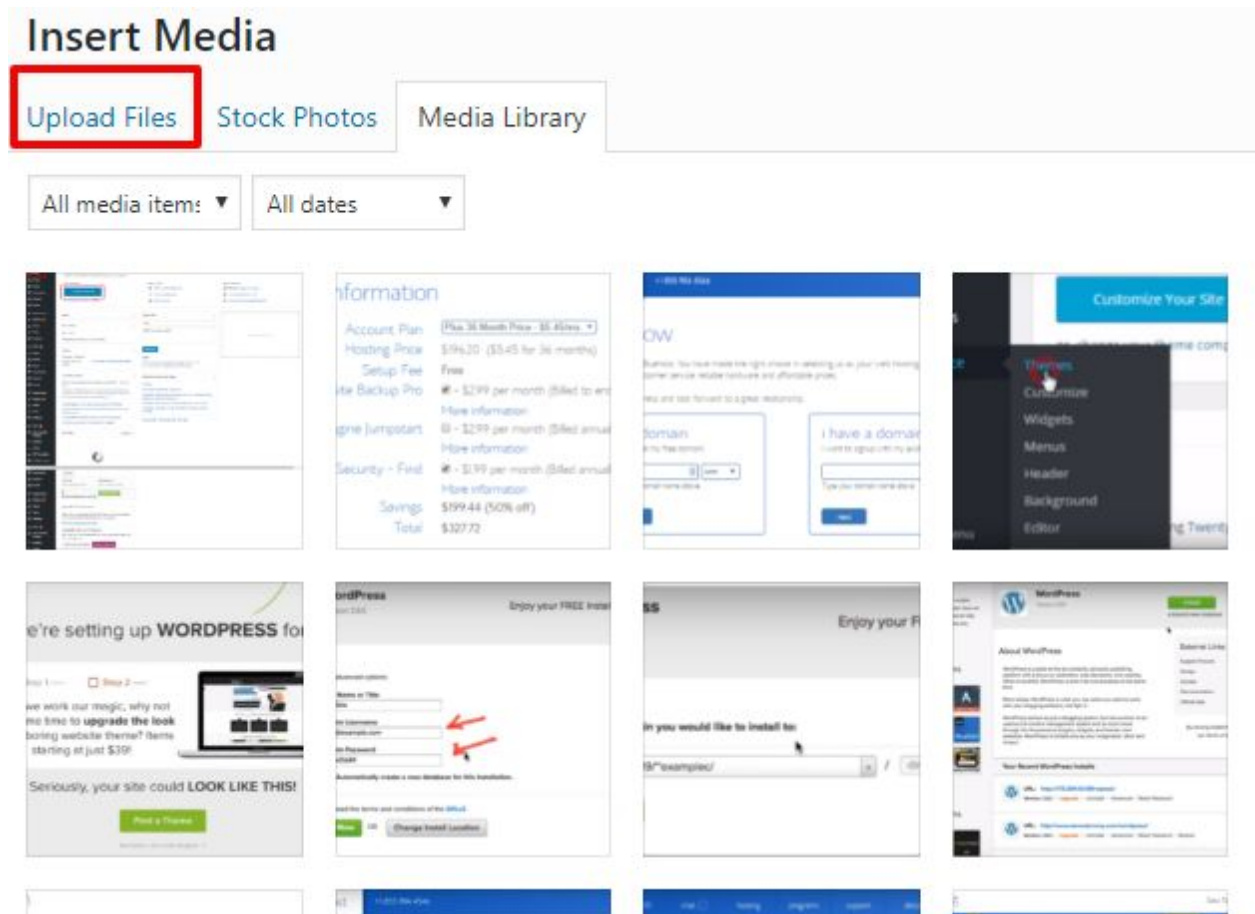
Insert Media

Upload Files
Stock Photos
Media Library

All media item: ▼
All dates ▼

nformation
Account Plan
Hosting Price
Setup Fee
ite Backup Pro
gne Jumpstart
Security - Find
Savings
Total
Plus 36 Month Price - $5.45/mo
$196.20 ($5.45 for 36 months)
Free
- $2.99 per month (Billed to an
More information
- $2.99 per month (Billed annua
More information
- $1.99 per month (Billed annua
More information
$199.44 (50% off)
$327.72

OW
domain
i have a doma

Customize Your Site
Themes
Customize
Widgets
Menus
Header
Background
Editor
ng Twent

e're setting up WORDPRESS fo
we work our magic, why not
me time to upgrade the look
boring website theme? Items
starting at just $39!
Seriously, your site could LOOK LIKE THIS!
Find a Theme

ordPress
Enjoy your FREE Inst
Change Install Location

ss
Enjoy your F
n you would like to install to:
/9/~examplec/

WordPress
About WordPress
Your Recent WordPress Installs